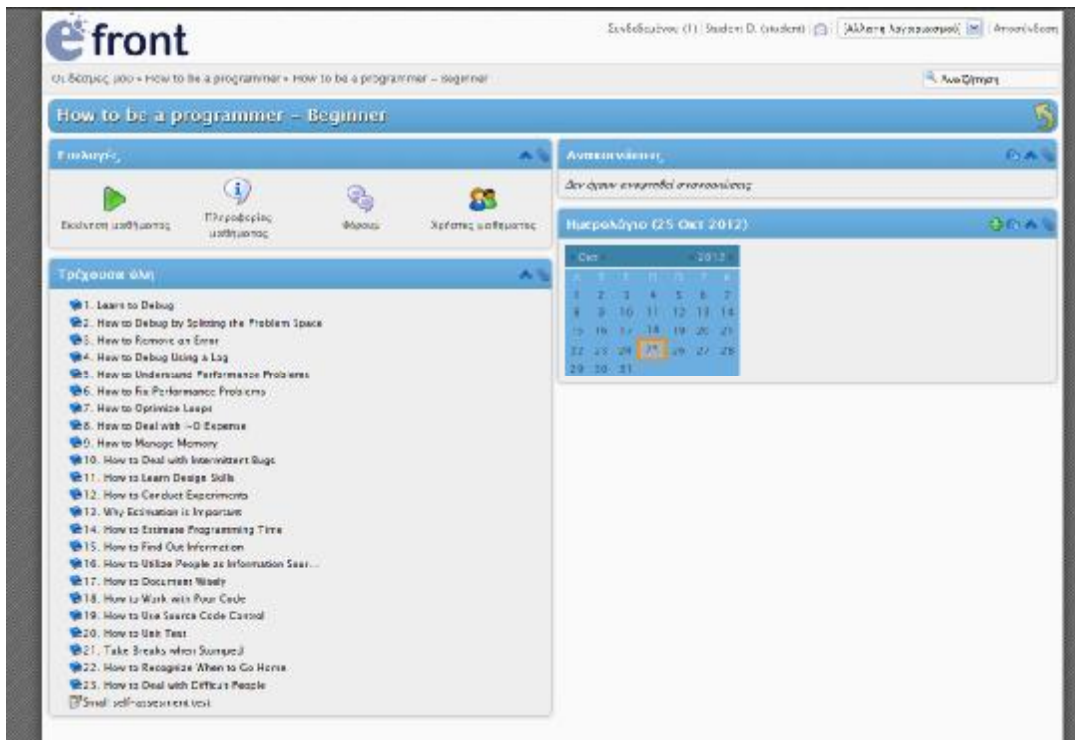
efront

Συνδεδεμένος (1) | Student D. (student) | [Άλλαγη λογαριασμού] | Αποσύνδεση

Οι δέσμες μου » How to be a programmer » How to be a programmer – Beginner

Αναζήτηση

How to be a programmer – Beginner

Επιλογές

Εκτέλεση μαθήματος

Πληροφορίες μαθήματος

Φόρουμ

Χρήστες μαθήματος

Τρέχουσα ύλη

1. Learn to Debug
2. How to Debug by Splitting the Problem Space
3. How to Remove an Error
4. How to Debug Using a Log
5. How to Understand Performance Problems
6. How to Fix Performance Problems
7. How to Optimize Loops
8. How to Deal with I/O Expense
9. How to Manage Memory
10. How to Deal with Intermittent Bugs
11. How to Learn Design Skills
12. How to Conduct Experiments
13. Why Estimation is Important
14. How to Estimate Programming Time
15. How to Find Out Information
16. How to Utilize People as Information Sour...
17. How to Document Wisely
18. How to Work with Poor Code
19. How to Use Source Code Control
20. How to Unit Test
21. Take Breaks when Stumped
22. How to Recognize When to Go Home
23. How to Deal with Difficult People
Small self-assessment test

Ανακοινώσεις

Δεν έχουν αναρτηθεί ανακοινώσεις

Ημερολόγιο (25 Οκτ 2012)

| Oct | | | | | | 2012 |
|---|---|---|---|---|---|---|
| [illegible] | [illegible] | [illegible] | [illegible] | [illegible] | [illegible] | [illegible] |
| 1 | 2 | 3 | 4 | 5 | 6 | 7 |
| 8 | 9 | 10 | 11 | 12 | 13 | 14 |
| 15 | 16 | 17 | 18 | 19 | 20 | 21 |
| 22 | 23 | 24 | 25 | 26 | 27 | 28 |
| 29 | 30 | 31 | | | | |